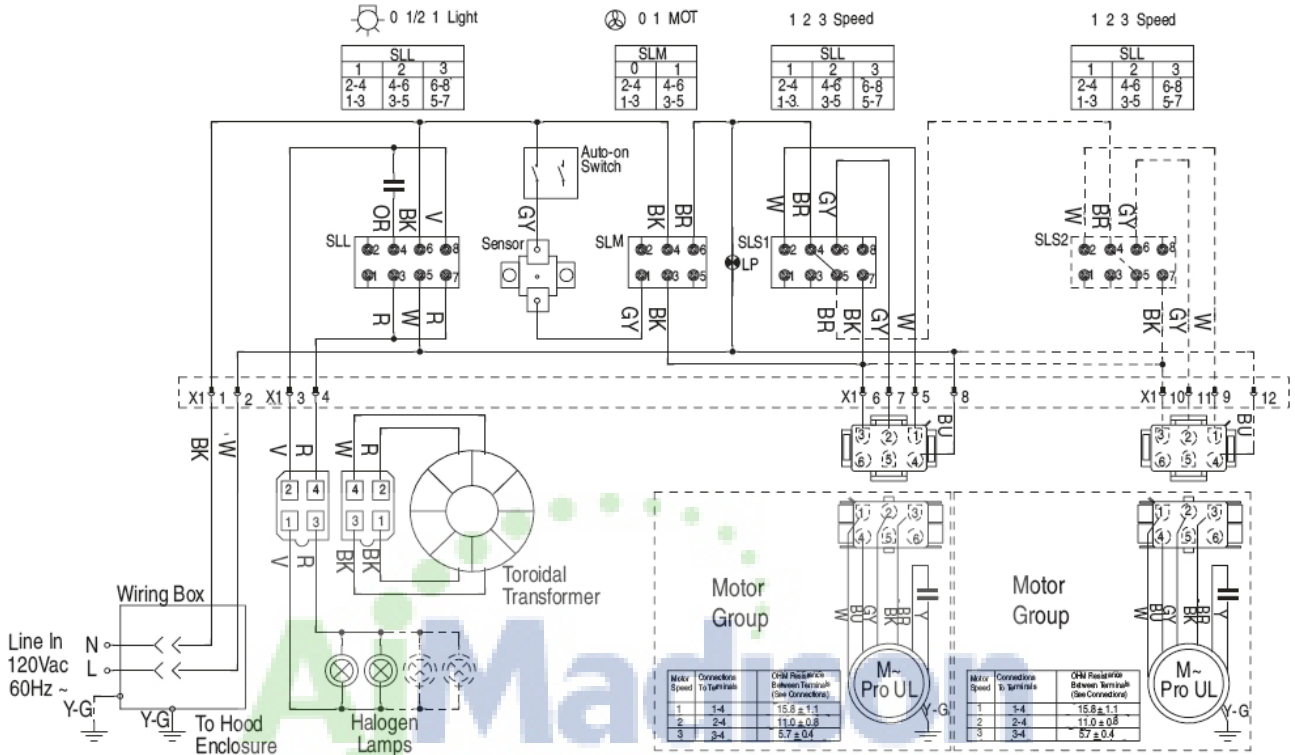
0 1/2 1 Light

0 1 MOT

1 2 3 Speed

1 2 3 Speed

| SLL | | |
|---|---|---|
| 1 | 2 | 3 |
| 2-4 | 4-6 | 6-8 |
| 1-3 | 3-5 | 5-7 |

| SLM | |
|---|---|
| 0 | 1 |
| 2-4 | 4-6 |
| 1-3 | 3-5 |

| SLL | | |
|---|---|---|
| 1 | 2 | 3 |
| 2-4 | 4-6 | 6-8 |
| 1-3 | 3-5 | 5-7 |

| SLL | | |
|---|---|---|
| 1 | 2 | 3 |
| 2-4 | 4-6 | 6-8 |
| 1-3 | 3-5 | 5-7 |

Auto-on Switch

OR BK V

SLL 2 4 6 8 1 3 5 7

R W R

GY

Sensor

BK BR

SLM 2 4 6 1 3 5

GY BK

W BR GY

SLS1 2 4 6 8 1 3 5 7

LP

BR BK GY W

W BR GY

SLS2 2 4 6 8 1 3 5 7

BK GY W

X1 1 2 X1 3 4

X1 6 7 5 8

X1 10 11 9 12

BU

BU

BK W

V R W R

2 4 4 2

1 3 3 1

V R BK BK

Toroidal Transformer

3 2 1 6 5 4

3 2 1 6 5 4

1 2 3 4 5 6

1 2 3 4 5 6

Motor Group

Motor Group

W GY BU BR Y

BU GY BR Y

M~ Pro UL

M~ Pro UL

Y-G

Y-G

Wiring Box

Line In 120Vac 60Hz ~

N

L

Y-G

Y-G

To Hood Enclosure

Halogen Lamps

| Motor Speed | Connections To Terminals | OHM Resistance Between Terminals (See Connections) |
|---|---|---|
| 1 | 1-4 | 15.8 ± 1.1 |
| 2 | 2-4 | 11.0 ± 0.8 |
| 3 | 3-4 | 5.7 ± 0.4 |

| Motor Speed | Connections To Terminals | OHM Resistance Between Terminals (See Connections) |
|---|---|---|
| 1 | 1-4 | 15.8 ± 1.1 |
| 2 | 2-4 | 11.0 ± 0.8 |
| 3 | 3-4 | 5.7 ± 0.4 |

AiMadison